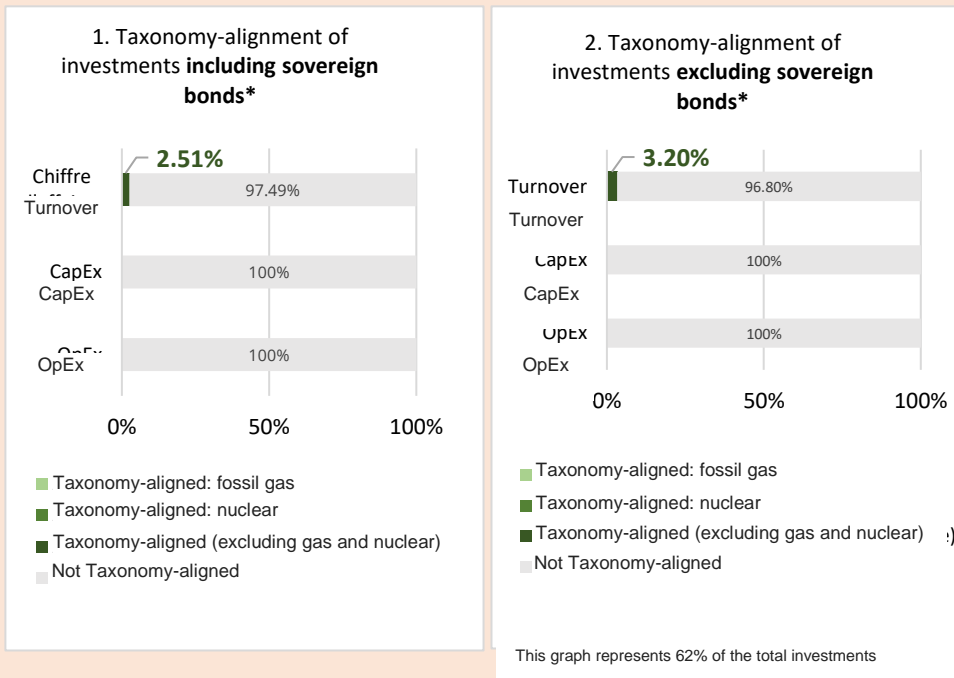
1. Taxonomy-alignment of investments **including sovereign bonds***

Chiffre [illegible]
Turnover
2.51%
97.49%

CapEx
CapEx
100%

OpEx
OpEx
100%

0% 50% 100%

Taxonomy-aligned: fossil gas
Taxonomy-aligned: nuclear
Taxonomy-aligned (excluding gas and nuclear)
Not Taxonomy-aligned

2. Taxonomy-alignment of investments **excluding sovereign bonds***

Turnover
Turnover
3.20%
96.80%

CapEx
CapEx
100%

OpEx
OpEx
100%

0% 50% 100%

Taxonomy-aligned: fossil gas
Taxonomy-aligned: nuclear
Taxonomy-aligned (excluding gas and nuclear)
Not Taxonomy-aligned

This graph represents 62% of the total investments